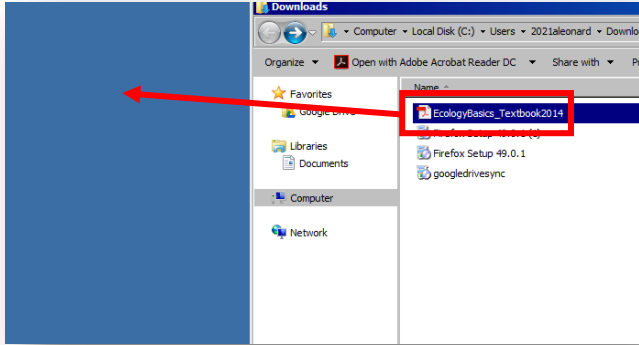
Downloads

Computer ▸ Local Disk (C:) ▸ Users ▸ 2021aleonard ▸ Downlo

Organize ▾ Open with Adobe Acrobat Reader DC ▾ Share with ▾ Pr

Favorites
Google Drive

Libraries
Documents

Computer

Network

Name

EcologyBasics_Textbook2014
Firefox Setup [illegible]
Firefox Setup 49.0.1
googledrivesync